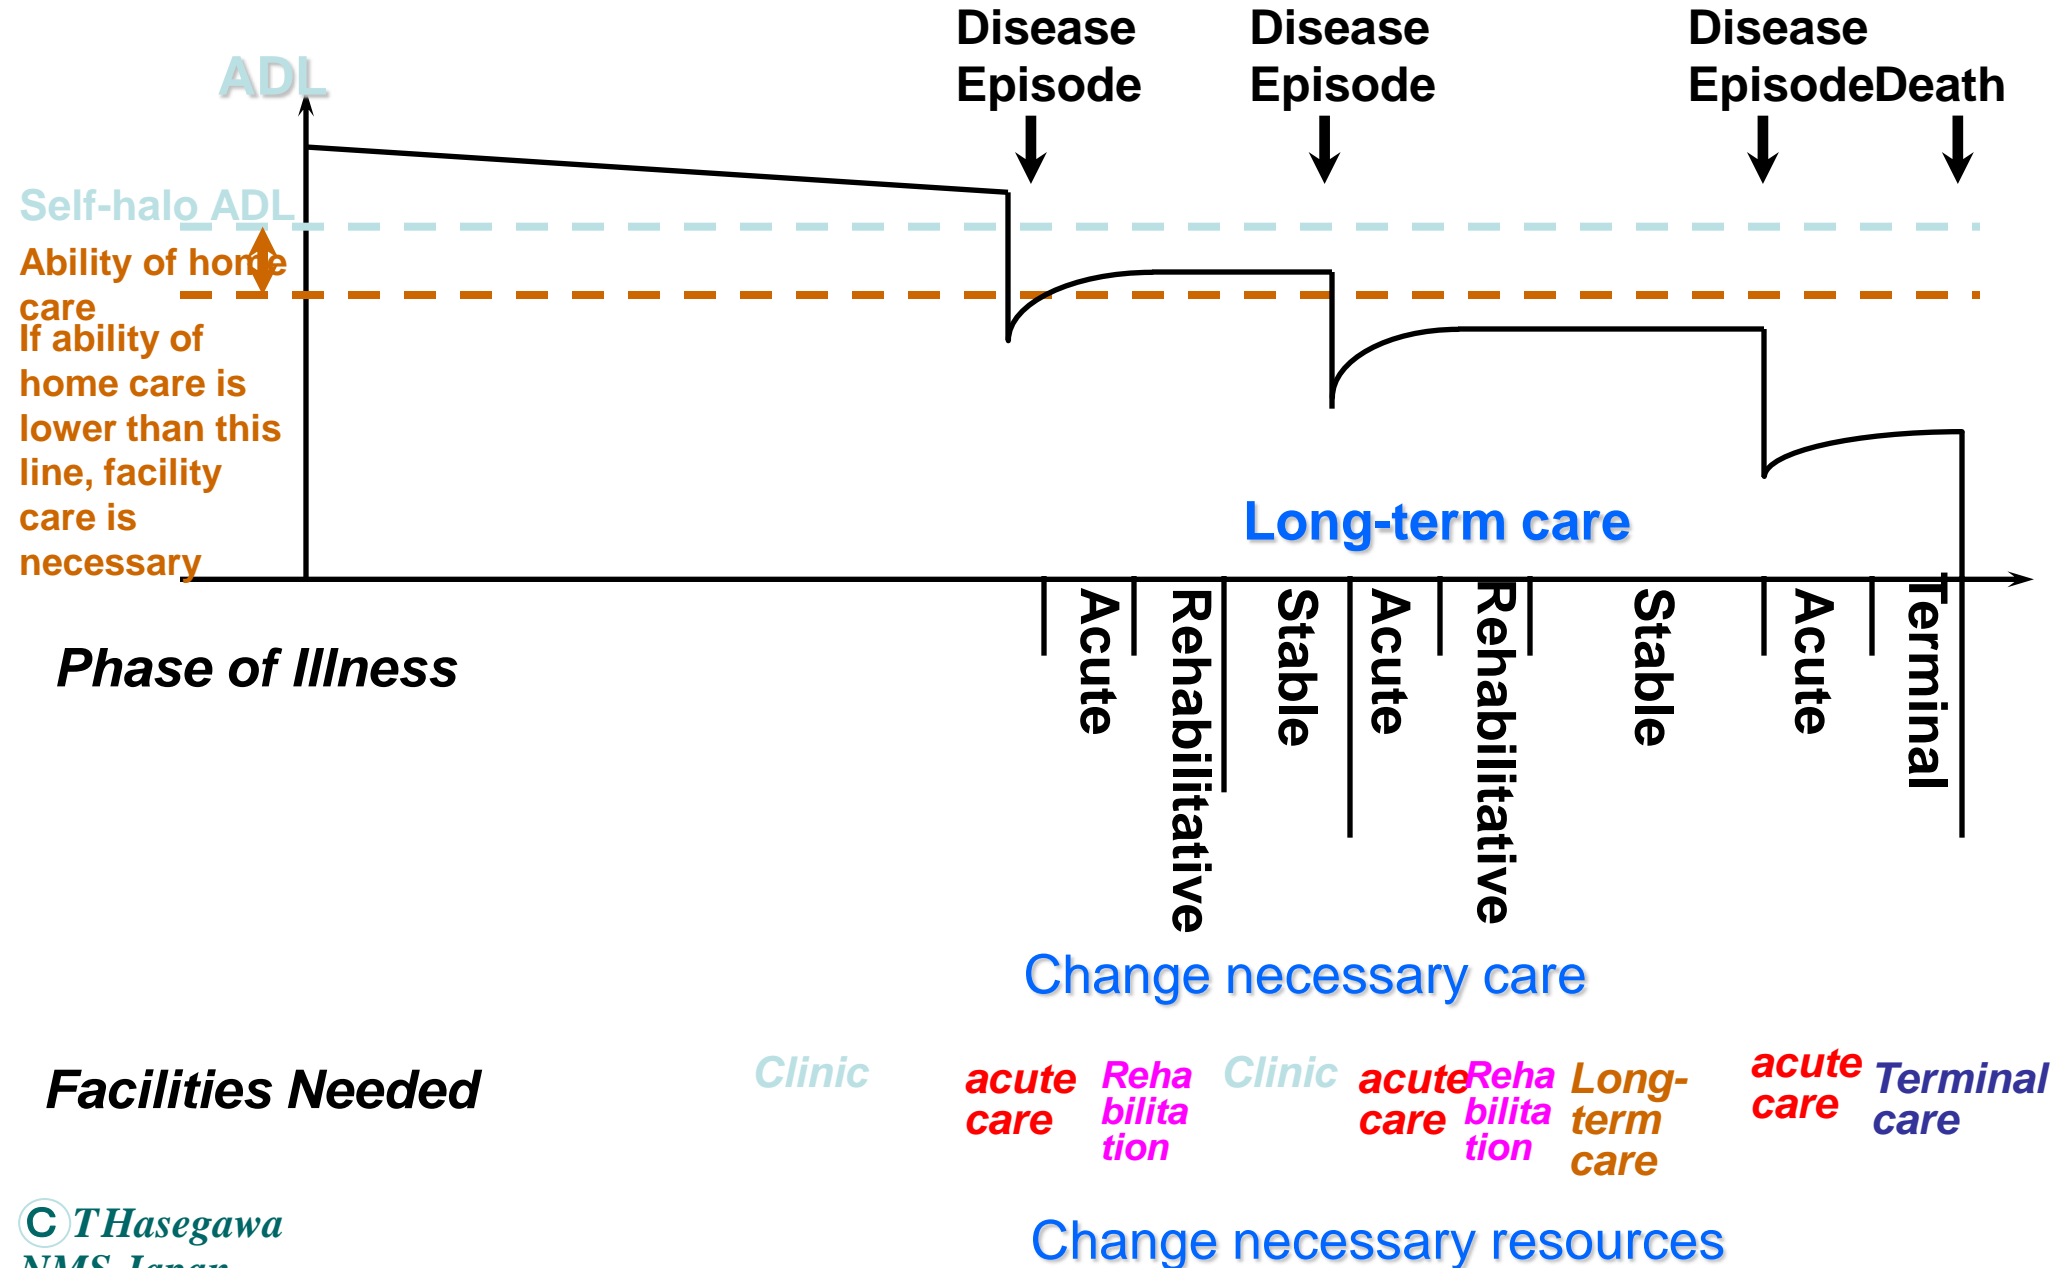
ADL

Disease Episode

Disease Episode

Disease Episode

Death

Self-halo ADL

Ability of home care

If ability of home care is lower than this line, facility care is necessary

Long-term care

Phase of Illness

Acute

Rehabilitative

Stable

Acute

Rehabilitative

Stable

Acute

Terminal

Change necessary care

Facilities Needed

Clinic

acute care

Rehabilitation

Clinic

acute care

Rehabilitation

Long-term care

acute care

Terminal care

Change necessary resources

C THasegawa NMS Japan